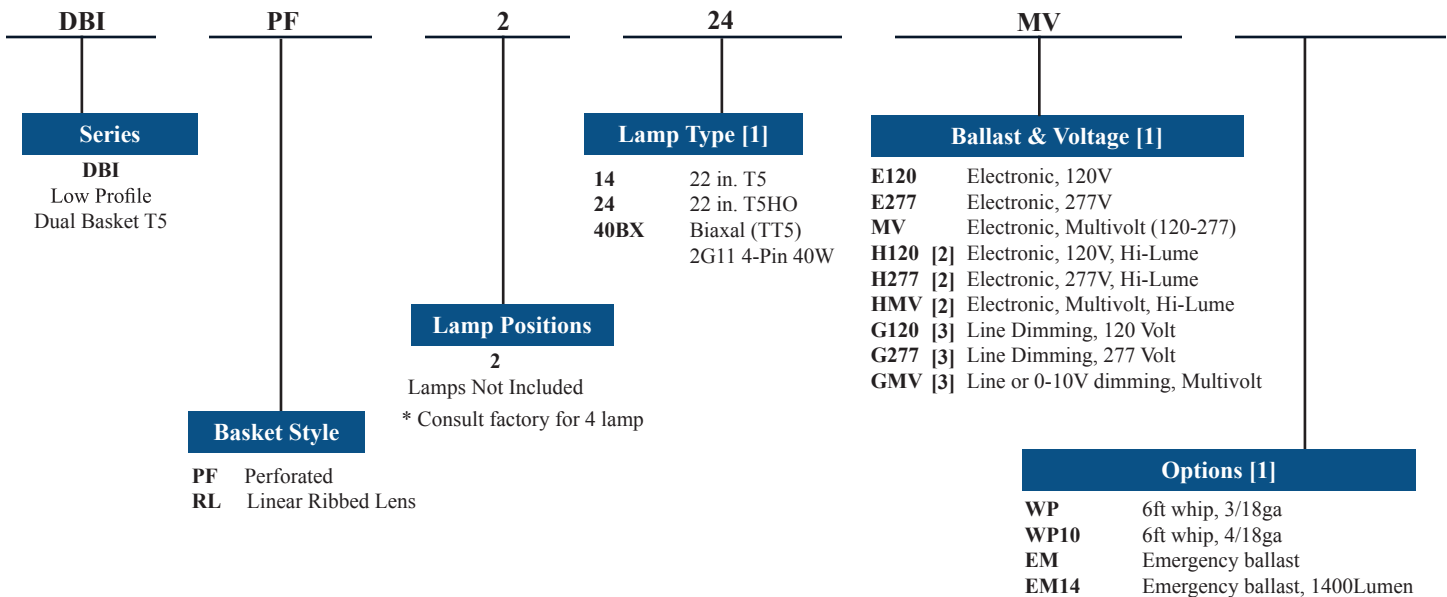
DBI PF 2 24 MV

Series
DBI
Low Profile
Dual Basket T5

Basket Style
PF Perforated
RL Linear Ribbed Lens

Lamp Positions
2
Lamps Not Included
* Consult factory for 4 lamp

Lamp Type [1]
14 22 in. T5
24 22 in. T5HO
40BX Biaxal (TT5) 2G11 4-Pin 40W

Ballast & Voltage [1]
E120 Electronic, 120V
E277 Electronic, 277V
MV Electronic, Multivolt (120-277)
H120 [2] Electronic, 120V, Hi-Lume
H277 [2] Electronic, 277V, Hi-Lume
HMV [2] Electronic, Multivolt, Hi-Lume
G120 [3] Line Dimming, 120 Volt
G277 [3] Line Dimming, 277 Volt
GMV [3] Line or 0-10V dimming, Multivolt

Options [1]
WP 6ft whip, 3/18ga
WP10 6ft whip, 4/18ga
EM Emergency ballast
EM14 Emergency ballast, 1400Lumen